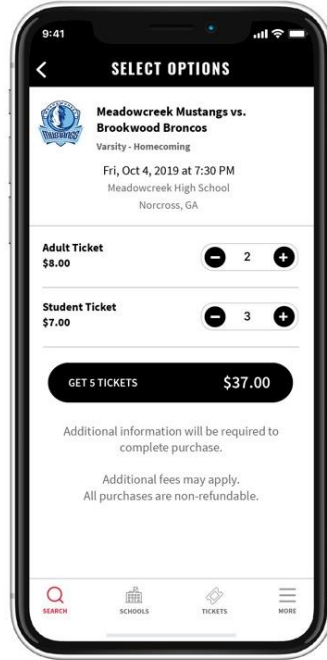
9:41

SELECT OPTIONS

Meadowcreek Mustangs vs. Brookwood Broncos
Varsity - Homecoming
Fri, Oct 4, 2019 at 7:30 PM
Meadowcreek High School
Norcross, GA

Adult Ticket
$8.00
2

Student Ticket
$7.00
3

GET 5 TICKETS $37.00

Additional information will be required to complete purchase.

Additional fees may apply.
All purchases are non-refundable.

SEARCH SCHOOLS TICKETS MORE